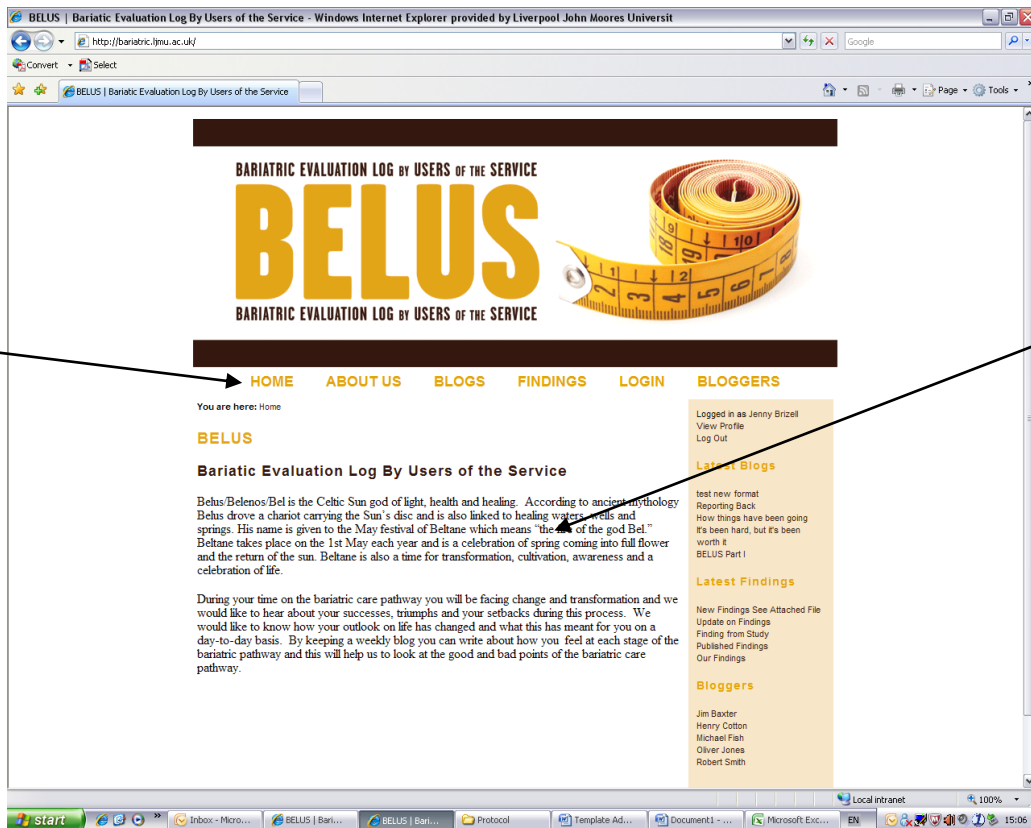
BELUS | Bariatic Evaluation Log By Users of the Service - Windows Internet Explorer provided by Liverpool John Moores Universit

http://bariatric.ljmu.ac.uk/

Google

Convert Select

BELUS | Bariatic Evaluation Log By Users of the Service

Page Tools

BARIATRIC EVALUATION LOG BY USERS OF THE SERVICE
BELUS
BARIATRIC EVALUATION LOG BY USERS OF THE SERVICE

HOME ABOUT US BLOGS FINDINGS LOGIN BLOGGERS

You are here: Home

BELUS

Bariatric Evaluation Log By Users of the Service

Belus/Belenos/Bel is the Celtic Sun god of light, health and healing. According to ancient mythology Belus drove a chariot carrying the Sun's disc and is also linked to healing waters, wells and springs. His name is given to the May festival of Beltane which means "the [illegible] of the god Bel." Beltane takes place on the 1st May each year and is a celebration of spring coming into full flower and the return of the sun. Beltane is also a time for transformation, cultivation, awareness and a celebration of life.

During your time on the bariatric care pathway you will be facing change and transformation and we would like to hear about your successes, triumphs and your setbacks during this process. We would like to know how your outlook on life has changed and what this has meant for you on a day-to-day basis. By keeping a weekly blog you can write about how you feel at each stage of the bariatric pathway and this will help us to look at the good and bad points of the bariatric care pathway.

Logged in as Jenny Brizell
View Profile
Log Out

Latest Blogs

test new format
Reporting Back
How things have been going
It's been hard, but it's been worth it
BELUS Part I

Latest Findings

New Findings See Attached File
Update on Findings
Finding from Study
Published Findings
Our Findings

Bloggers

Jim Baxter
Henry Cotton
Michael Fish
Oliver Jones
Robert Smith

Local intranet 100%

start Inbox - Micro... BELUS | Bari... BELUS | Bari... Protocol Template Ad... Document1 - ... Microsoft Exc... EN 15:06